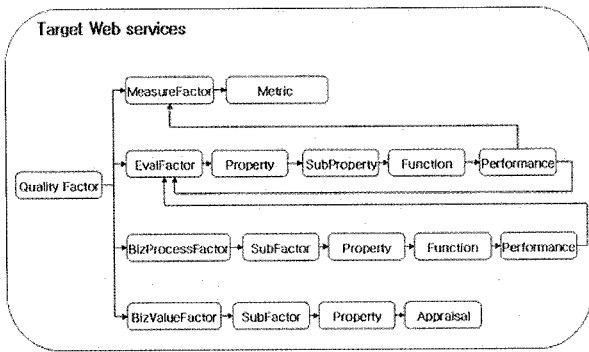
Target Web services

MeasureFactor
Metric

Quality Factor

EvalFactor
Property
SubProperty
Function
Performance

BizProcessFactor
SubFactor
Property
Function
Performance

BizValueFactor
SubFactor
Property
Appraisal